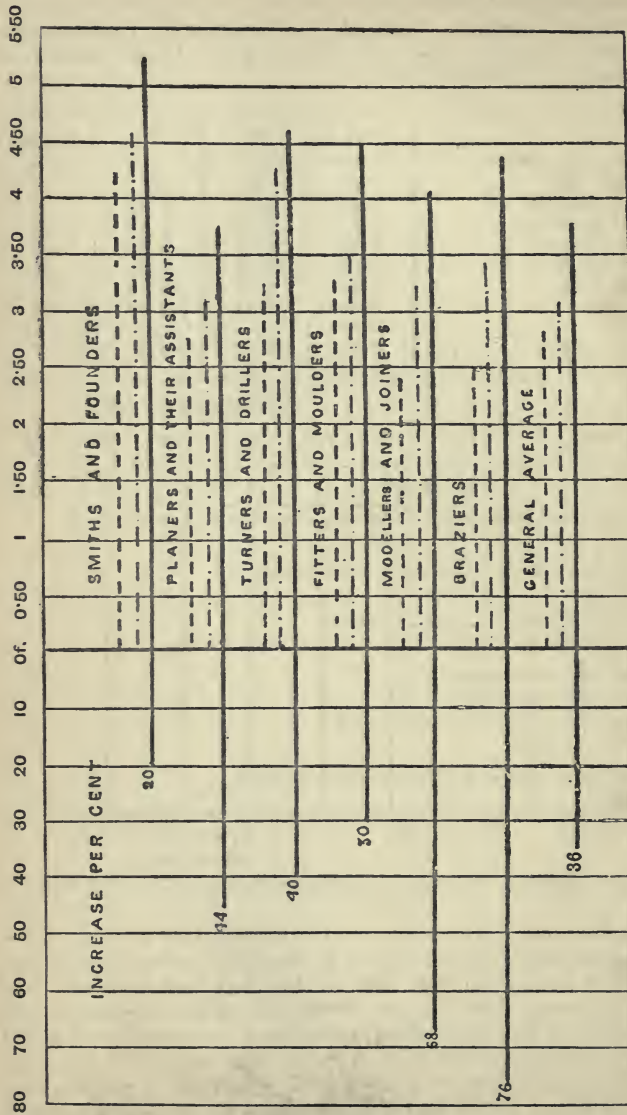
5·50
5
4·50
4
3·50
3
2·50
2
1·50
1
0·50
0f.
10
20
30
40
50
60
70
80

SMITHS AND FOUNDERS
PLANERS AND THEIR ASSISTANTS
TURNERS AND DRILLERS
FITTERS AND MOULDERS
MODELLERS AND JOINERS
BRAZIERS
GENERAL AVERAGE

INCREASE PER CENT
20
44
40
30
68
76
36